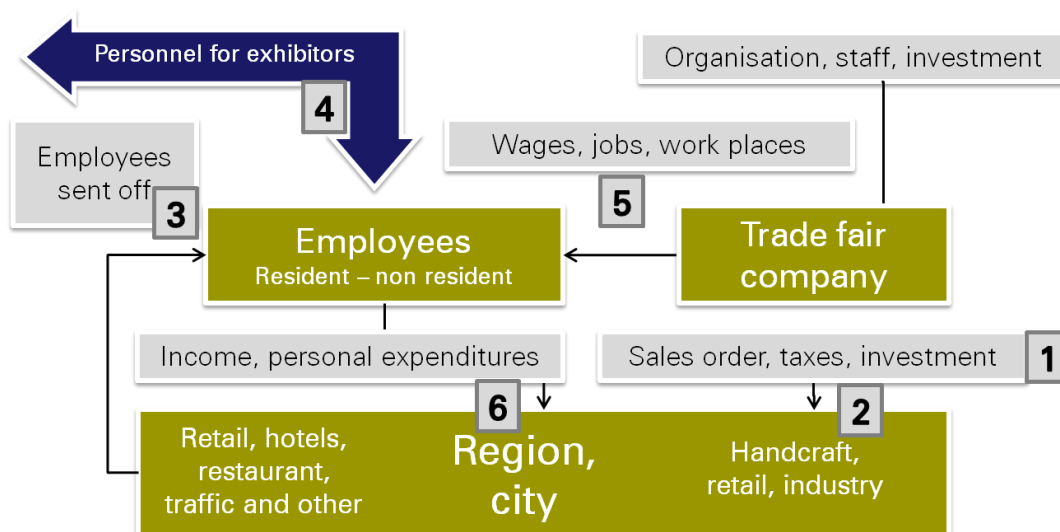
Personnel for exhibitors

4

Organisation, staff, investment

Employees sent off

3

Wages, jobs, work places

5

Employees
Resident – non resident

Trade fair company

Income, personal expenditures

Sales order, taxes, investment

1

6

2

Retail, hotels, restaurant, traffic and other

Region, city

Handcraft, retail, industry